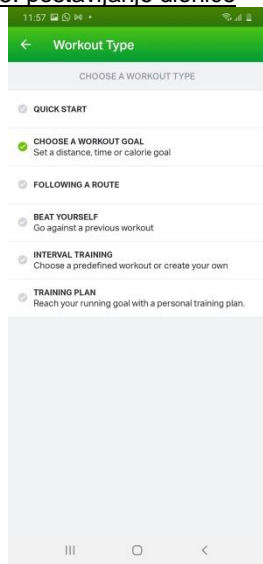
11:57

Workout Type

CHOOSE A WORKOUT TYPE

QUICK START

CHOOSE A WORKOUT GOAL
Set a distance, time or calorie goal

FOLLOWING A ROUTE

BEAT YOURSELF
Go against a previous workout

INTERVAL TRAINING
Choose a predefined workout or create your own

TRAINING PLAN
Reach your running goal with a personal training plan.